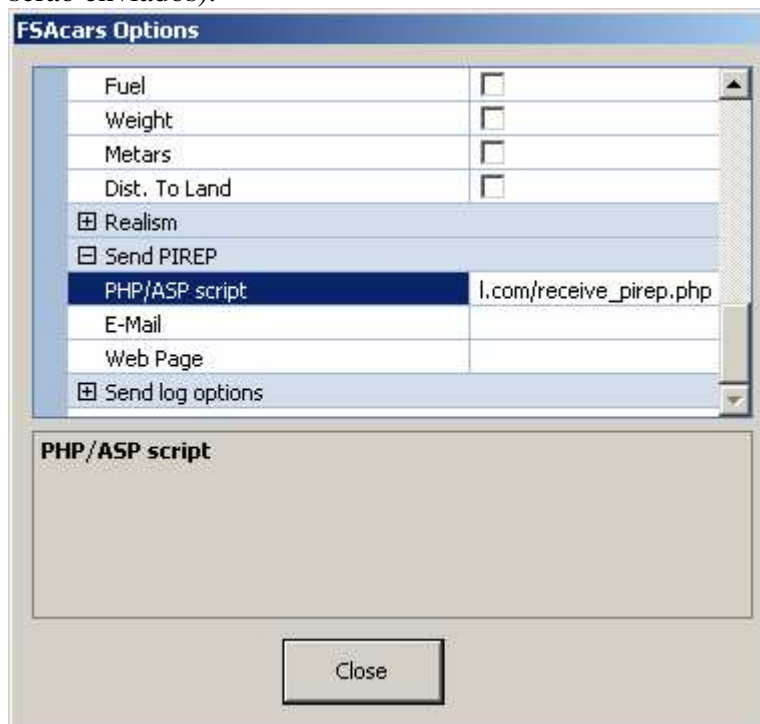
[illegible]

FSAcars Options

| | |
|---|---|
| Fuel | ☐ |
| Weight | ☐ |
| Metars | ☐ |
| Dist. To Land | ☐ |
| ⊞ Realism | |
| ⊟ Send PIREP | |
| PHP/ASP script | l.com/receive_pirep.php |
| E-Mail | |
| Web Page | |
| ⊞ Send log options | |

PHP/ASP script

Close